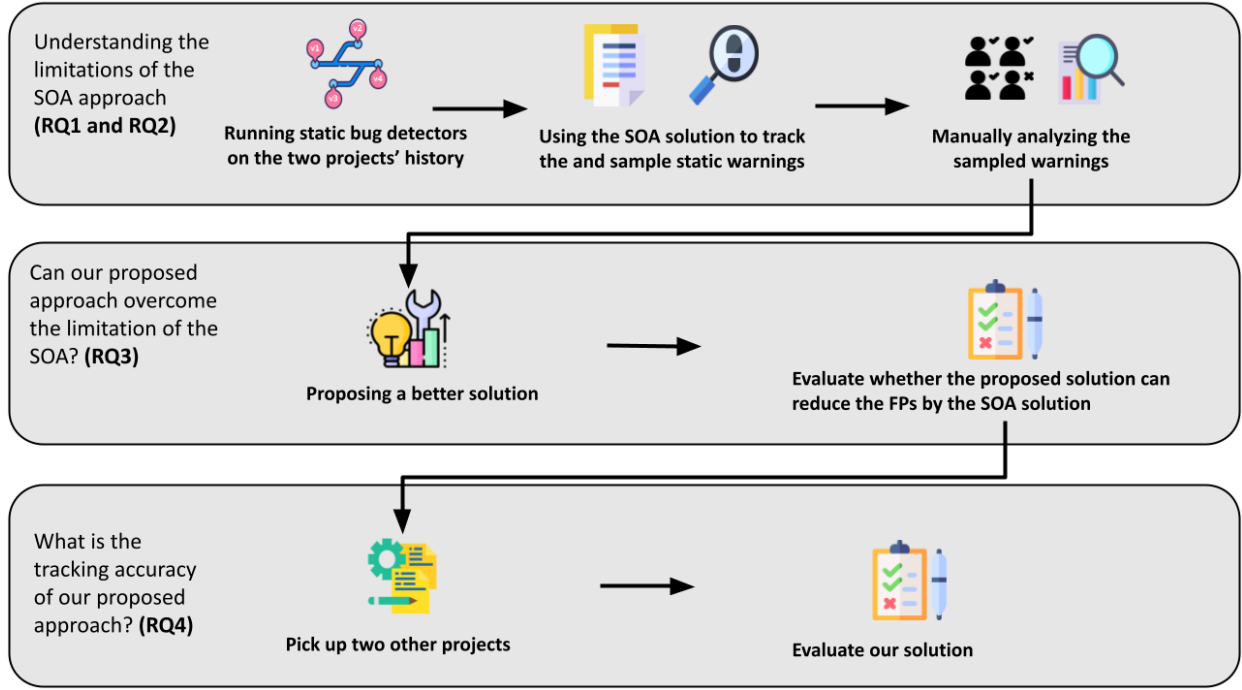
Understanding the limitations of the SOA approach **(RQ1 and RQ2)**

v1 v2 v3 v4

**Running static bug detectors on the two projects' history**

**Using the SOA solution to track the and sample static warnings**

**Manually analyzing the sampled warnings**

Can our proposed approach overcome the limitation of the SOA? **(RQ3)**

**Proposing a better solution**

**Evaluate whether the proposed solution can reduce the FPs by the SOA solution**

What is the tracking accuracy of our proposed approach? **(RQ4)**

**Pick up two other projects**

**Evaluate our solution**